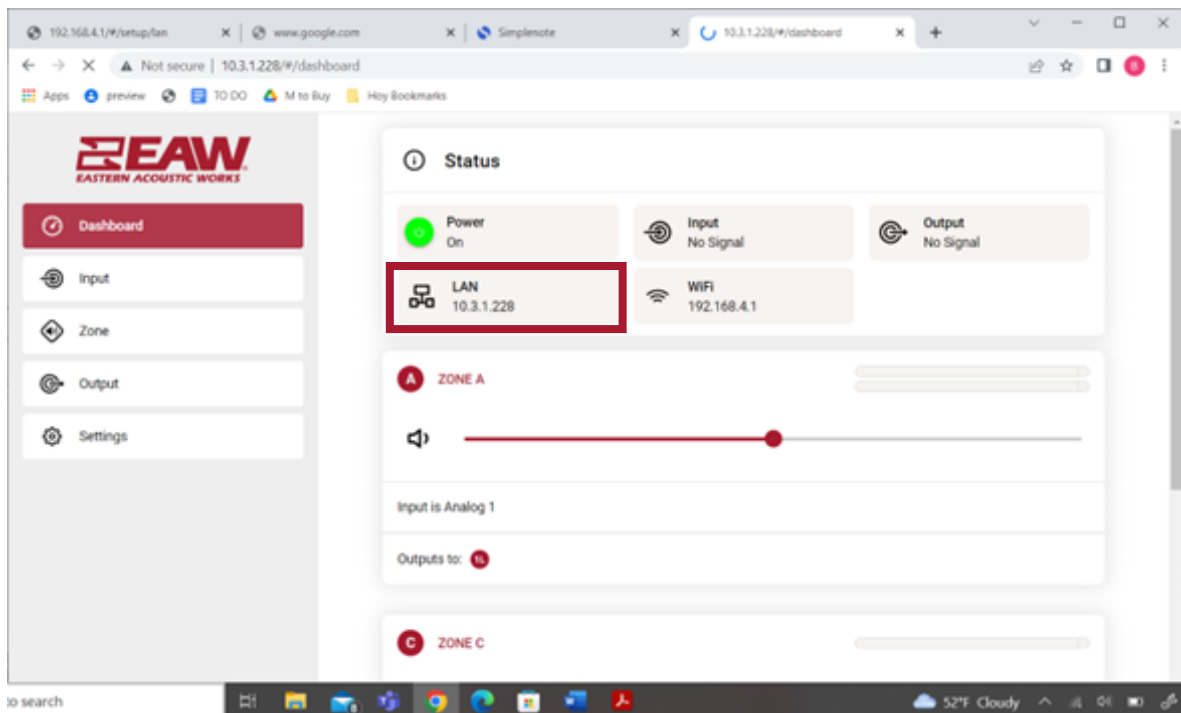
192.168.4.1/#/setup/lan
www.google.com
Simplenote
10.3.1.228/#/dashboard

Not secure | 10.3.1.228/#/dashboard

Apps preview TO DO M to Buy Hoy Bookmarks

EAW
EASTERN ACOUSTIC WORKS

Dashboard
Input
Zone
Output
Settings

Status

Power
On

Input
No Signal

Output
No Signal

LAN
10.3.1.228

WiFi
192.168.4.1

A ZONE A

Input is Analog 1

Outputs to: 1L

C ZONE C

to search

52°F Cloudy